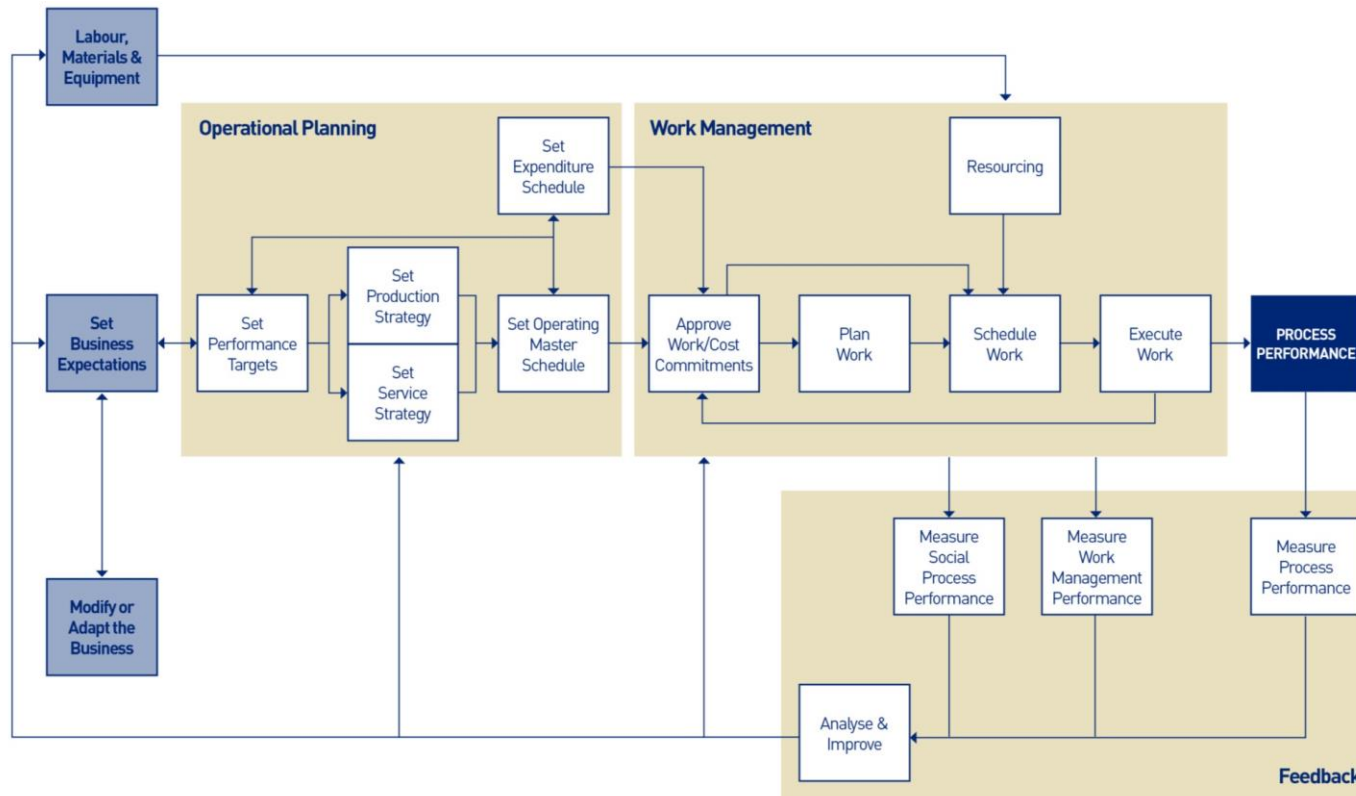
Labour, Materials & Equipment

Operational Planning

Set Expenditure Schedule

Work Management

Resourcing

Set Business Expectations

Set Performance Targets

Set Production Strategy

Set Service Strategy

Set Operating Master Schedule

Approve Work/Cost Commitments

Plan Work

Schedule Work

Execute Work

PROCESS PERFORMANCE

Measure Social Process Performance

Measure Work Management Performance

Measure Process Performance

Modify or Adapt the Business

Analyse & Improve

Feedback